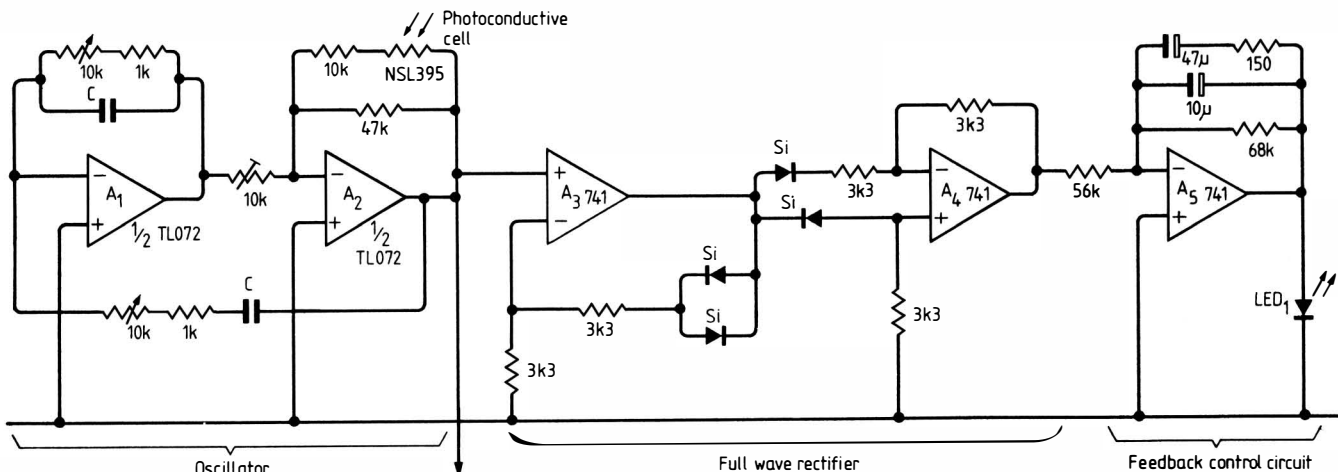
Photoconductive cell

10k 1k

C

10k NSL395

47k

$A_1$

$\frac{1}{2}$ TL072

10k

$A_2$

$\frac{1}{2}$ TL072

C

10k 1k

$A_3$ 741

Si

3k3

Si

Si

Si

3k3

3k3

3k3

$A_4$ 741

3k3

3k3

56k

47μ 150

10μ

68k

$A_5$ 741

$LED_1$

Oscillator

Full wave rectifier

Feedback control circuit